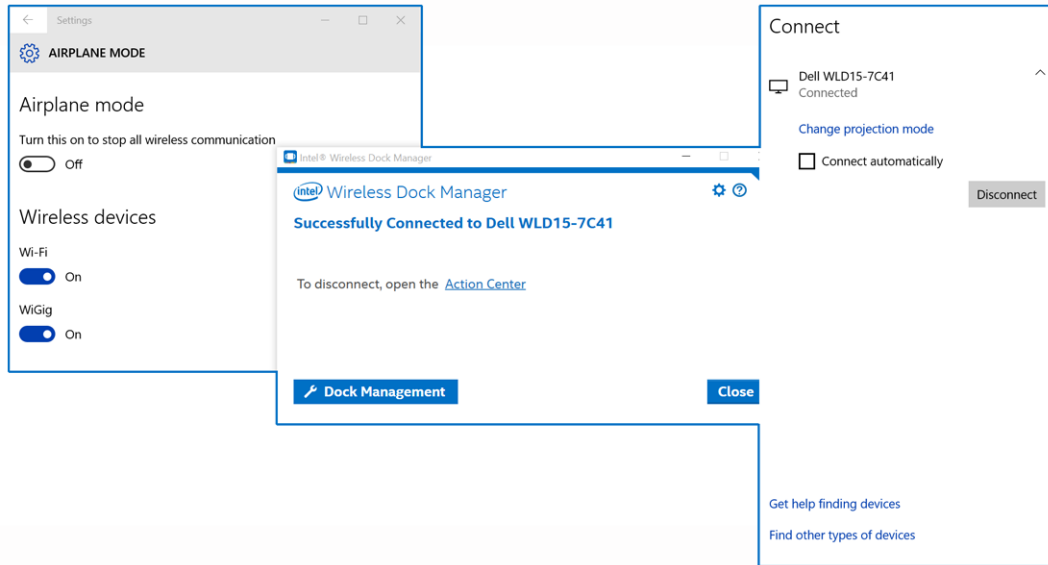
Settings

AIRPLANE MODE

Airplane mode

Turn this on to stop all wireless communication

Off

Wireless devices

Wi-Fi

On

WiGig

On

Intel® Wireless Dock Manager

intel Wireless Dock Manager

Successfully Connected to Dell WLD15-7C41

To disconnect, open the Action Center

Dock Management

Close

Connect

Dell WLD15-7C41
Connected

Change projection mode

Connect automatically

Disconnect

Get help finding devices

Find other types of devices